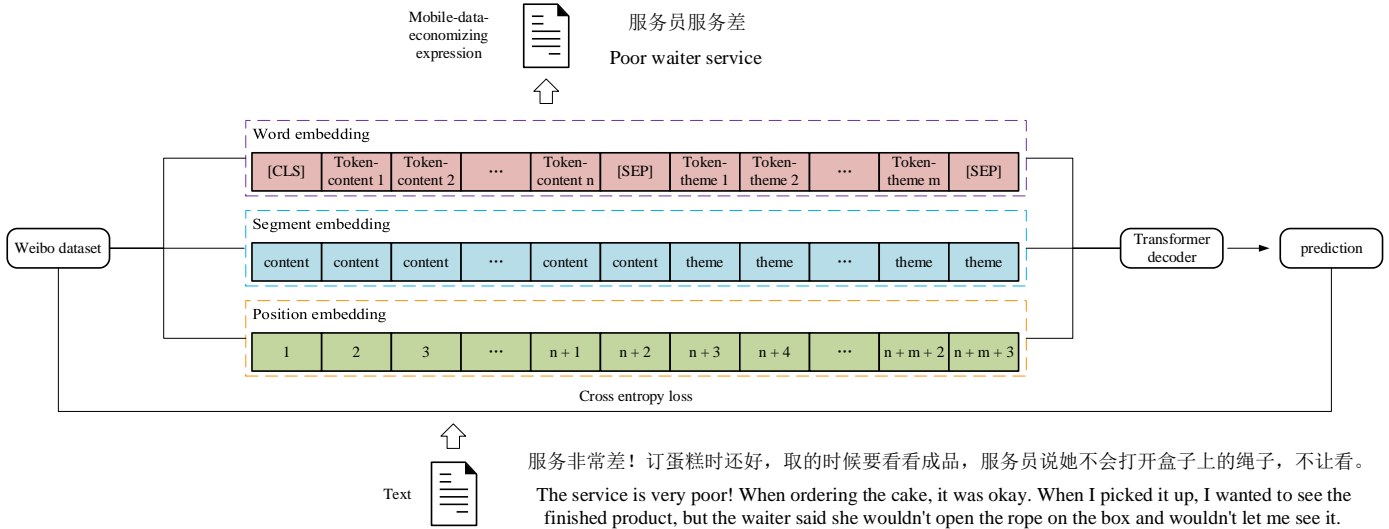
Mobile-data-economizing expression

服务员服务差

Poor waiter service

Word embedding

| [CLS] | Token-content 1 | Token-content 2 | ··· | Token-content n | [SEP] | Token-theme 1 | Token-theme 2 | ··· | Token-theme m | [SEP] |
|---|---|---|---|---|---|---|---|---|---|---|

Segment embedding

| content | content | content | ··· | content | content | theme | theme | ··· | theme | theme |
|---|---|---|---|---|---|---|---|---|---|---|

Position embedding

| 1 | 2 | 3 | ··· | n + 1 | n + 2 | n + 3 | n + 4 | ··· | n + m + 2 | n + m + 3 |
|---|---|---|---|---|---|---|---|---|---|---|

Weibo dataset

Transformer decoder

prediction

Cross entropy loss

Text

服务非常差！订蛋糕时还好，取的时候要看看成品，服务员说她不会打开盒子上的绳子，不让看。

The service is very poor! When ordering the cake, it was okay. When I picked it up, I wanted to see the finished product, but the waiter said she wouldn't open the rope on the box and wouldn't let me see it.